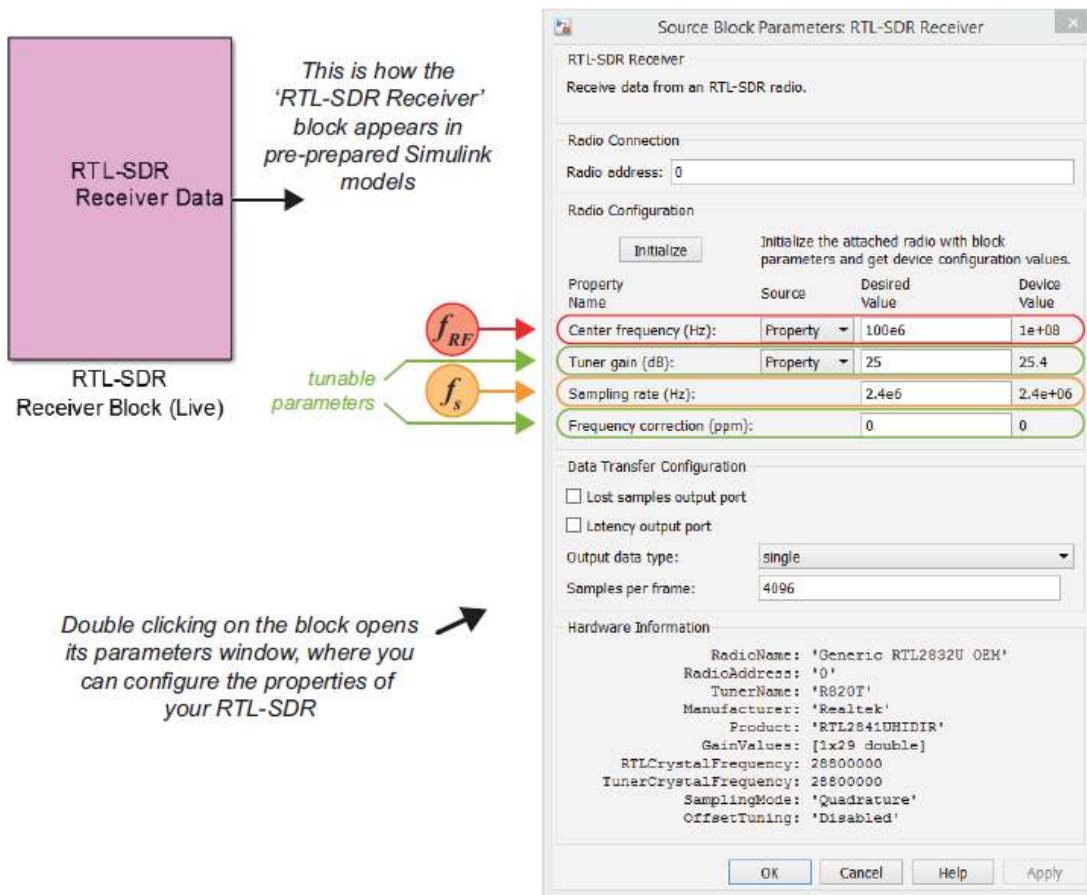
RTL-SDR
Receiver Data

This is how the 'RTL-SDR Receiver' block appears in pre-prepared Simulink models

RTL-SDR
Receiver Block (Live)

$f_{RF}$

tunable parameters

$f_s$

Double clicking on the block opens its parameters window, where you can configure the properties of your RTL-SDR

Source Block Parameters: RTL-SDR Receiver

RTL-SDR Receiver
Receive data from an RTL-SDR radio.

Radio Connection
Radio address: 0

Radio Configuration
Initialize
Initialize the attached radio with block parameters and get device configuration values.

| Property Name | Source | Desired Value | Device Value |
|---|---|---|---|
| Center frequency (Hz): | Property | 100e6 | 1e+08 |
| Tuner gain (dB): | Property | 25 | 25.4 |
| Sampling rate (Hz): | | 2.4e6 | 2.4e+06 |
| Frequency correction (ppm): | | 0 | 0 |

Data Transfer Configuration
Lost samples output port
Latency output port
Output data type: single
Samples per frame: 4096

Hardware Information
RadioName: 'Generic RTL2832U OEM'
RadioAddress: '0'
TunerName: 'R820T'
Manufacturer: 'Realtek'
Product: 'RTL2841UHIDIR'
GainValues: [1x29 double]
RTLCrystalFrequency: 28800000
TunerCrystalFrequency: 28800000
SamplingMode: 'Quadrature'
OffsetTuning: 'Disabled'

OK Cancel Help Apply